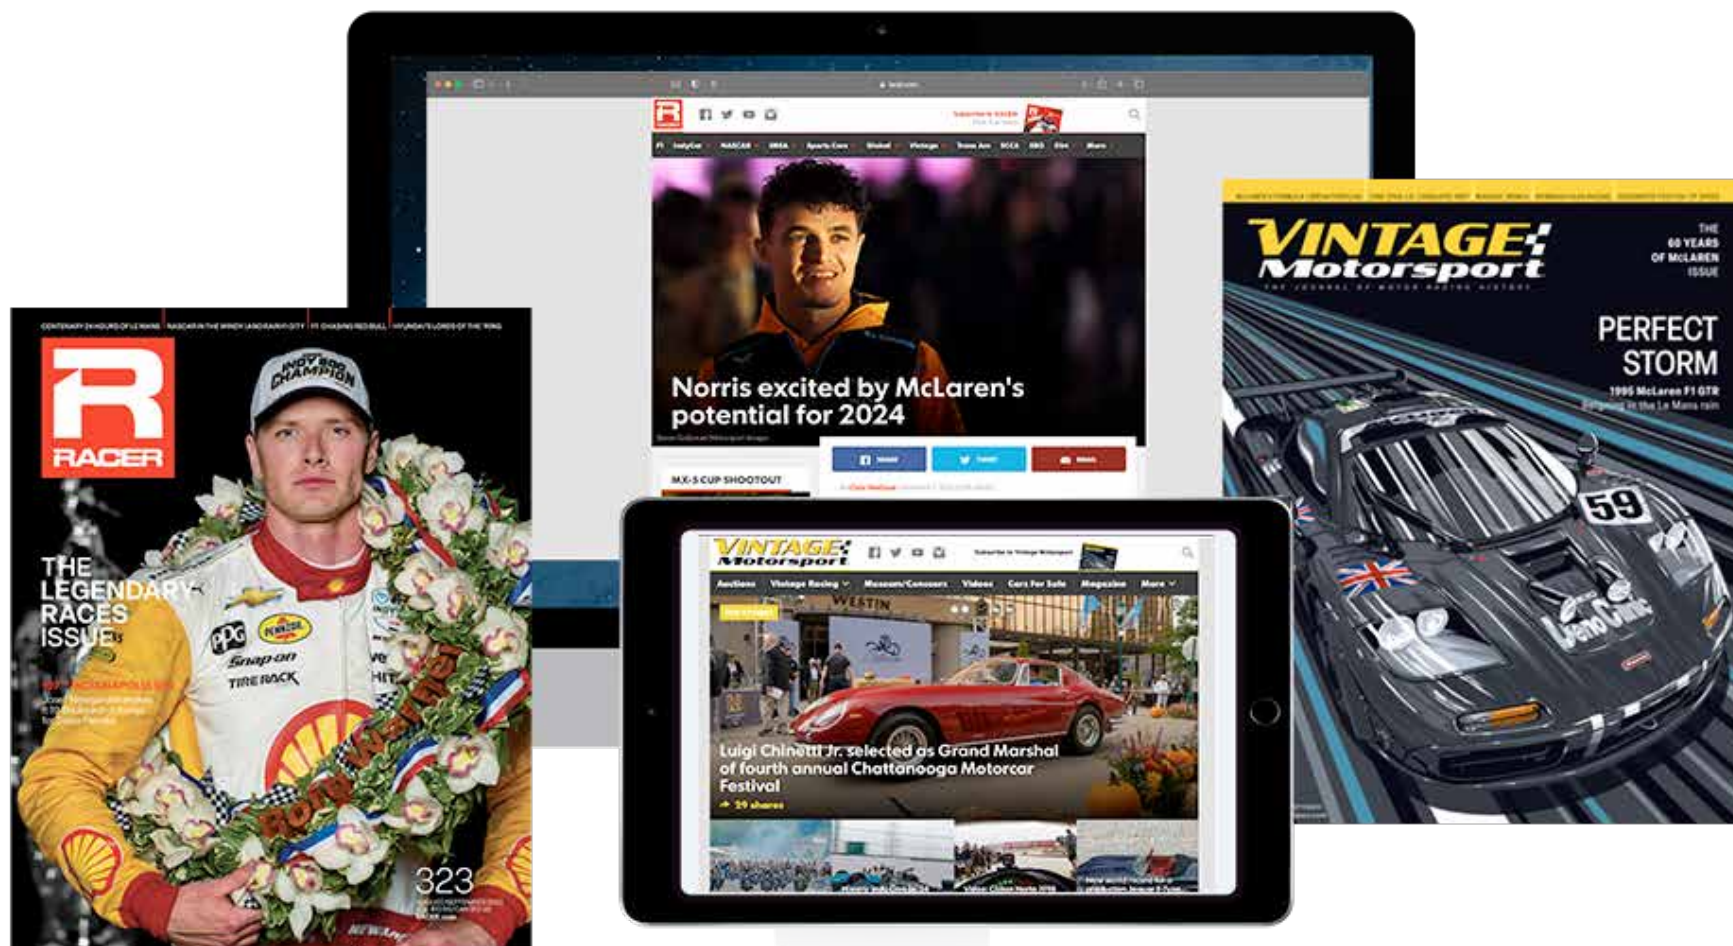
R
F1 IndyCar NASCAR IMSA Sports Cars Global Vintage Trans Am SCCA EXO Sim More

Norris excited by McLaren's potential for 2024

MX-5 CUP SHOOTOUT

R
RACER
INDY 500 CHAMPION
THE LEGENDARY RACES ISSUE
PPG
PENSKE
Snap-on
TIRE RACK
Shell
Borg Warner
323

VINTAGE Motorsport
THE 60 YEARS OF McLAREN ISSUE
PERFECT STORM
1995 McLaren F1 GTR
59

VINTAGE Motorsport
Auctions Vintage Racing Museum/Concours Videos Cars For Sale Magazine More
WESTIN
Luigi Chinetti Jr. selected as Grand Marshal of fourth annual Chattanooga Motorcar Festival
29 shares